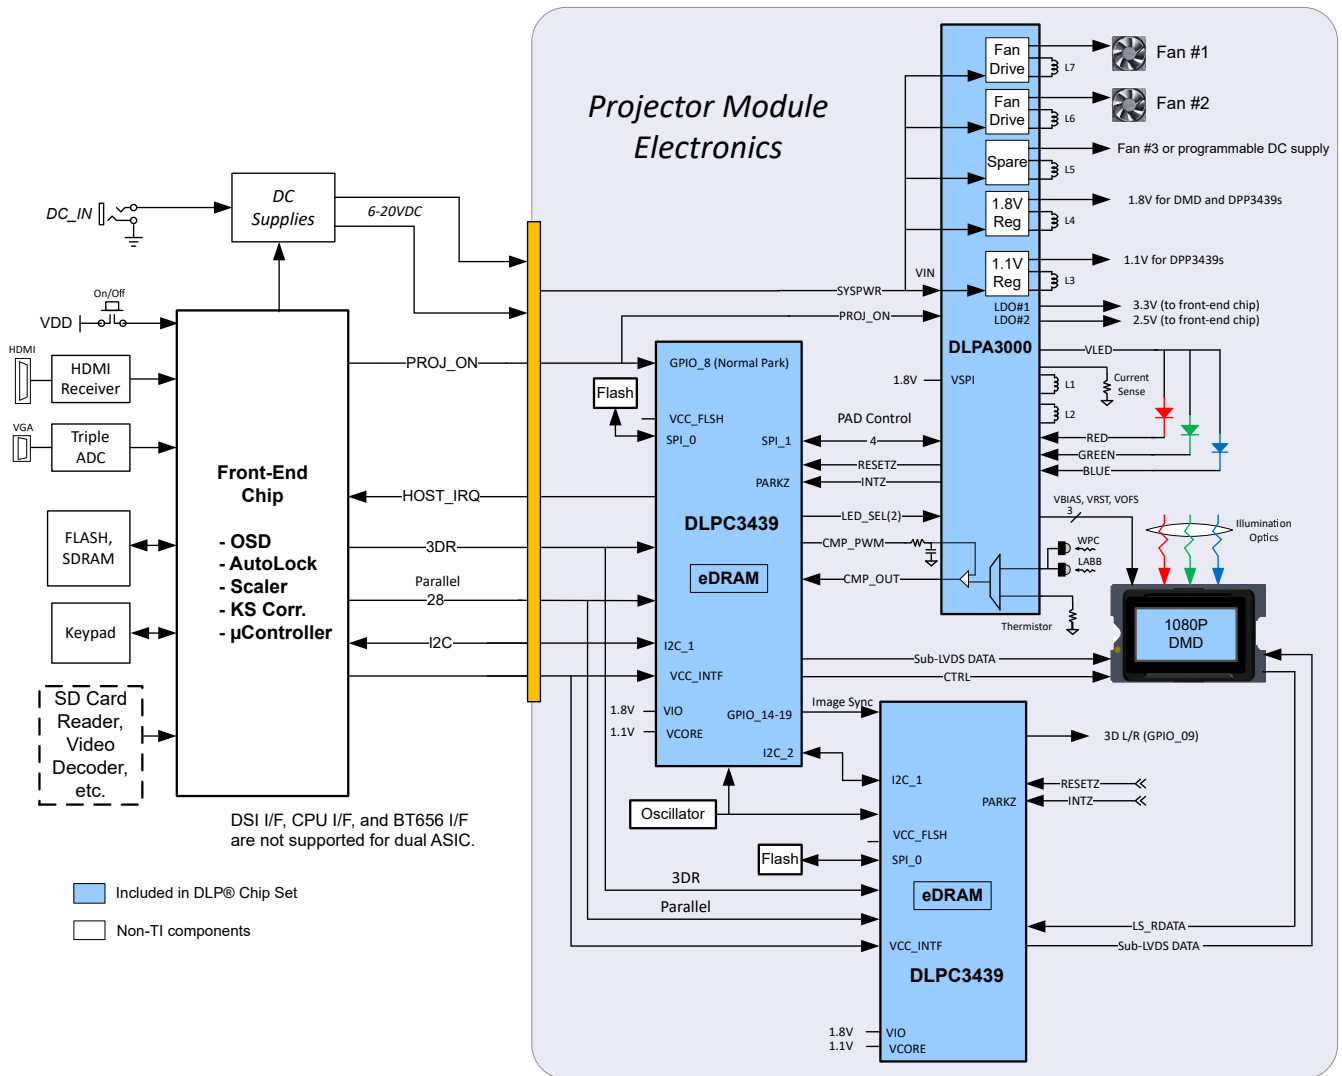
Projector Module Electronics

DC_IN

DC Supplies

6-20VDC

On/Off

VDD

HDMI

HDMI Receiver

VGA

Triple ADC

FLASH, SDRAM

Keypad

SD Card Reader, Video Decoder, etc.

Front-End Chip

- OSD
- AutoLock
- Scaler
- KS Corr.
- µController

PROJ_ON

HOST_IRQ

3DR

Parallel

28

I2C

DSI I/F, CPU I/F, and BT656 I/F are not supported for dual ASIC.

Included in DLP® Chip Set

Non-TI components

Fan Drive

Fan Drive

Spare

1.8V Reg

1.1V Reg

L7

L6

L5

L4

L3

Fan #1

Fan #2

Fan #3 or programmable DC supply

1.8V for DMD and DPP3439s

1.1V for DPP3439s

VIN

SYSPWR

PROJ_ON

LDO#1

LDO#2

3.3V (to front-end chip)

2.5V (to front-end chip)

DLPA3000

VLED

1.8V

VSPI

L1

L2

Current Sense

PAD Control

4

RESETZ

INTZ

RED

GREEN

BLUE

LED_SEL(2)

VBIAS, VRST, VOFS

3

Illumination Optics

CMP_PWM

CMP_OUT

WPC

LABB

Thermistor

1080P DMD

Flash

GPIO_8 (Normal Park)

VCC_FLSH

SPI_0

SPI_1

PARKZ

DLPC3439

eDRAM

I2C_1

VCC_INTF

1.8V

1.1V

VIO

VCORE

GPIO_14-19

I2C_2

Sub-LVDS DATA

CTRL

Image Sync

Oscillator

Flash

3DR

Parallel

I2C_1

PARKZ

VCC_FLSH

SPI_0

eDRAM

VCC_INTF

DLPC3439

1.8V

1.1V

VIO

VCORE

3D L/R (GPIO_09)

RESETZ

INTZ

LS_RDATA

Sub-LVDS DATA